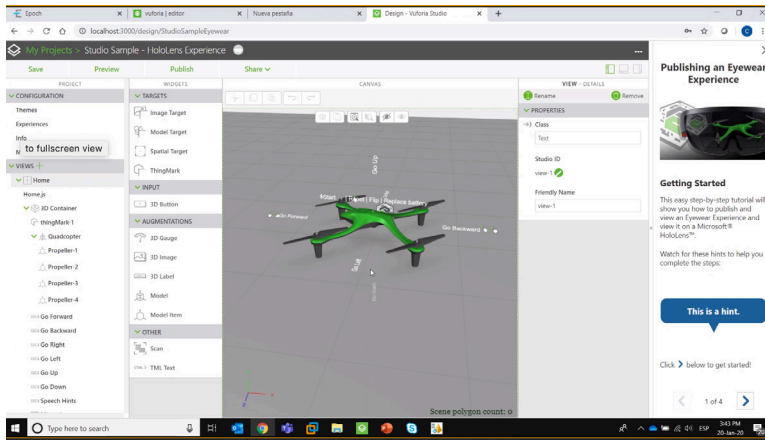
Epoch | vuforia | editor | Nueva pestaña | Design - Vuforia Studio

localhost:3000/design/StudioSampleEyewear

My Projects > Studio Sample - HoloLens Experience

Save | Preview | Publish | Share

PROJECT
CONFIGURATION
Themes
Experiences
Info
to fullscreen view
VIEWS +
Home
Home.js
3D Container
thingMark-1
Quadcopter
Propeller-1
Propeller-2
Propeller-3
Propeller-4
Go Forward
Go Backward
Go Right
Go Left
Go Up
Go Down
Speech Hints

WIDGETS
TARGETS
Image Target
Model Target
Spatial Target
ThingMark
INPUT
3D Button
AUGMENTATIONS
3D Gauge
3D Image
3D Label
Model
Model Item
OTHER
Scan
TML Text

CANVAS
Go Up
Start | Throttle | Flip | Replace Battery
Go Forward
Go Backward
Scene polygon count: 0

VIEW - DETAILS
Rename
Remove
PROPERTIES
Class
Test
Studio ID
view-1
Friendly Name
view-1

Publishing an Eyewear Experience

Getting Started
This easy step-by-step tutorial will show you how to publish and view an Eyewear Experience and view it on a Microsoft® HoloLens™.

Watch for these hints to help you complete the steps:

This is a hint.

Click > below to get started!

1 of 4

Type here to search

ESP 3:43 PM 20-Jan-20